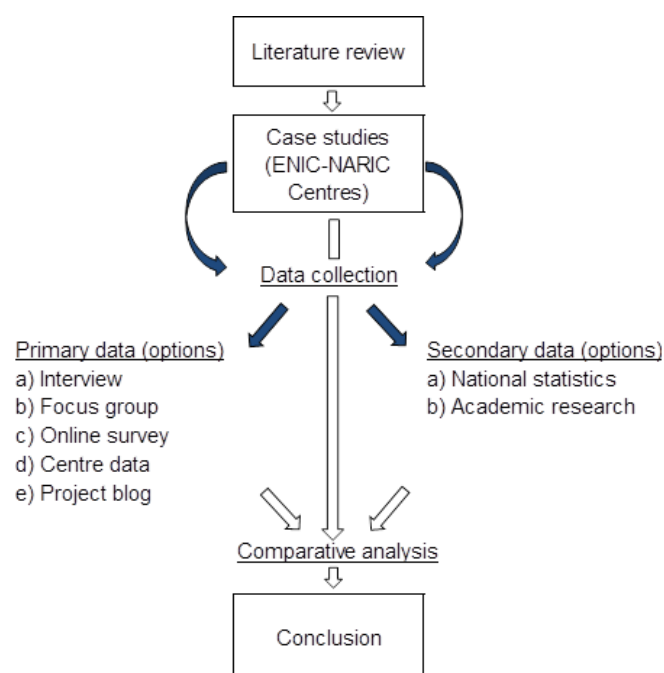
Literature review

Case studies (ENIC-NARIC Centres)

Data collection

Primary data (options)
a) Interview
b) Focus group
c) Online survey
d) Centre data
e) Project blog

Secondary data (options)
a) National statistics
b) Academic research

Comparative analysis

Conclusion